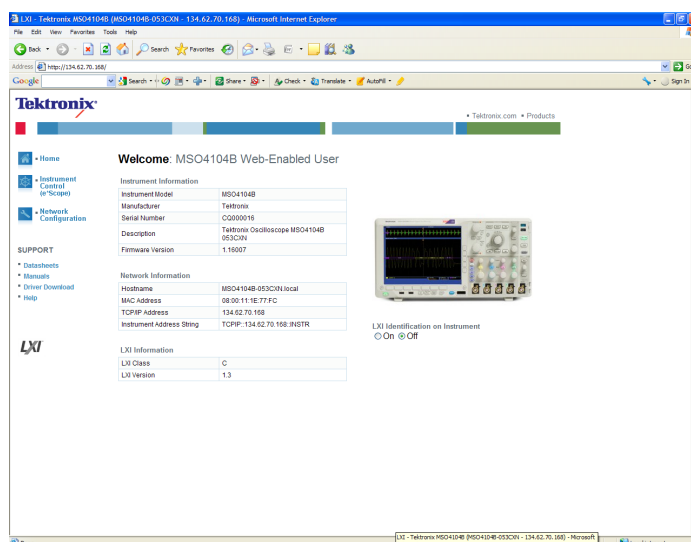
LXI - Tektronix MSO4104B (MSO4104B-053CXN - 134.62.70.168) - Microsoft Internet Explorer

File Edit View Favorites Tools Help

Back Search Favorites

Address http://134.62.70.168/

Google Search Share Check Translate AutoFill Sign In

Tektronix

• Tektronix.com • Products

• Home

• Instrument Control (e*Scope)

• Network Configuration

SUPPORT

• Datasheets
• Manuals
• Driver Download
• Help

LXI

**Welcome**: MSO4104B Web-Enabled User

Instrument Information

| | |
|---|---|
| Instrument Model | MSO4104B |
| Manufacturer | Tektronix |
| Serial Number | CQ000016 |
| Description | Tektronix Oscilloscope MSO4104B 053CXN |
| Firmware Version | 1.16007 |

Network Information

| | |
|---|---|
| Hostname | MSO4104B-053CXN.local |
| MAC Address | 08:00:11:1E:77:FC |
| TCP/IP Address | 134.62.70.168 |
| Instrument Address String | TCPIP::134.62.70.168::INSTR |

LXI Information

| | |
|---|---|
| LXI Class | C |
| LXI Version | 1.3 |

LXI Identification on Instrument
On Off

LXI - Tektronix MSO4104B (MSO4104B-053CXN - 134.62.70.168) - Microsoft